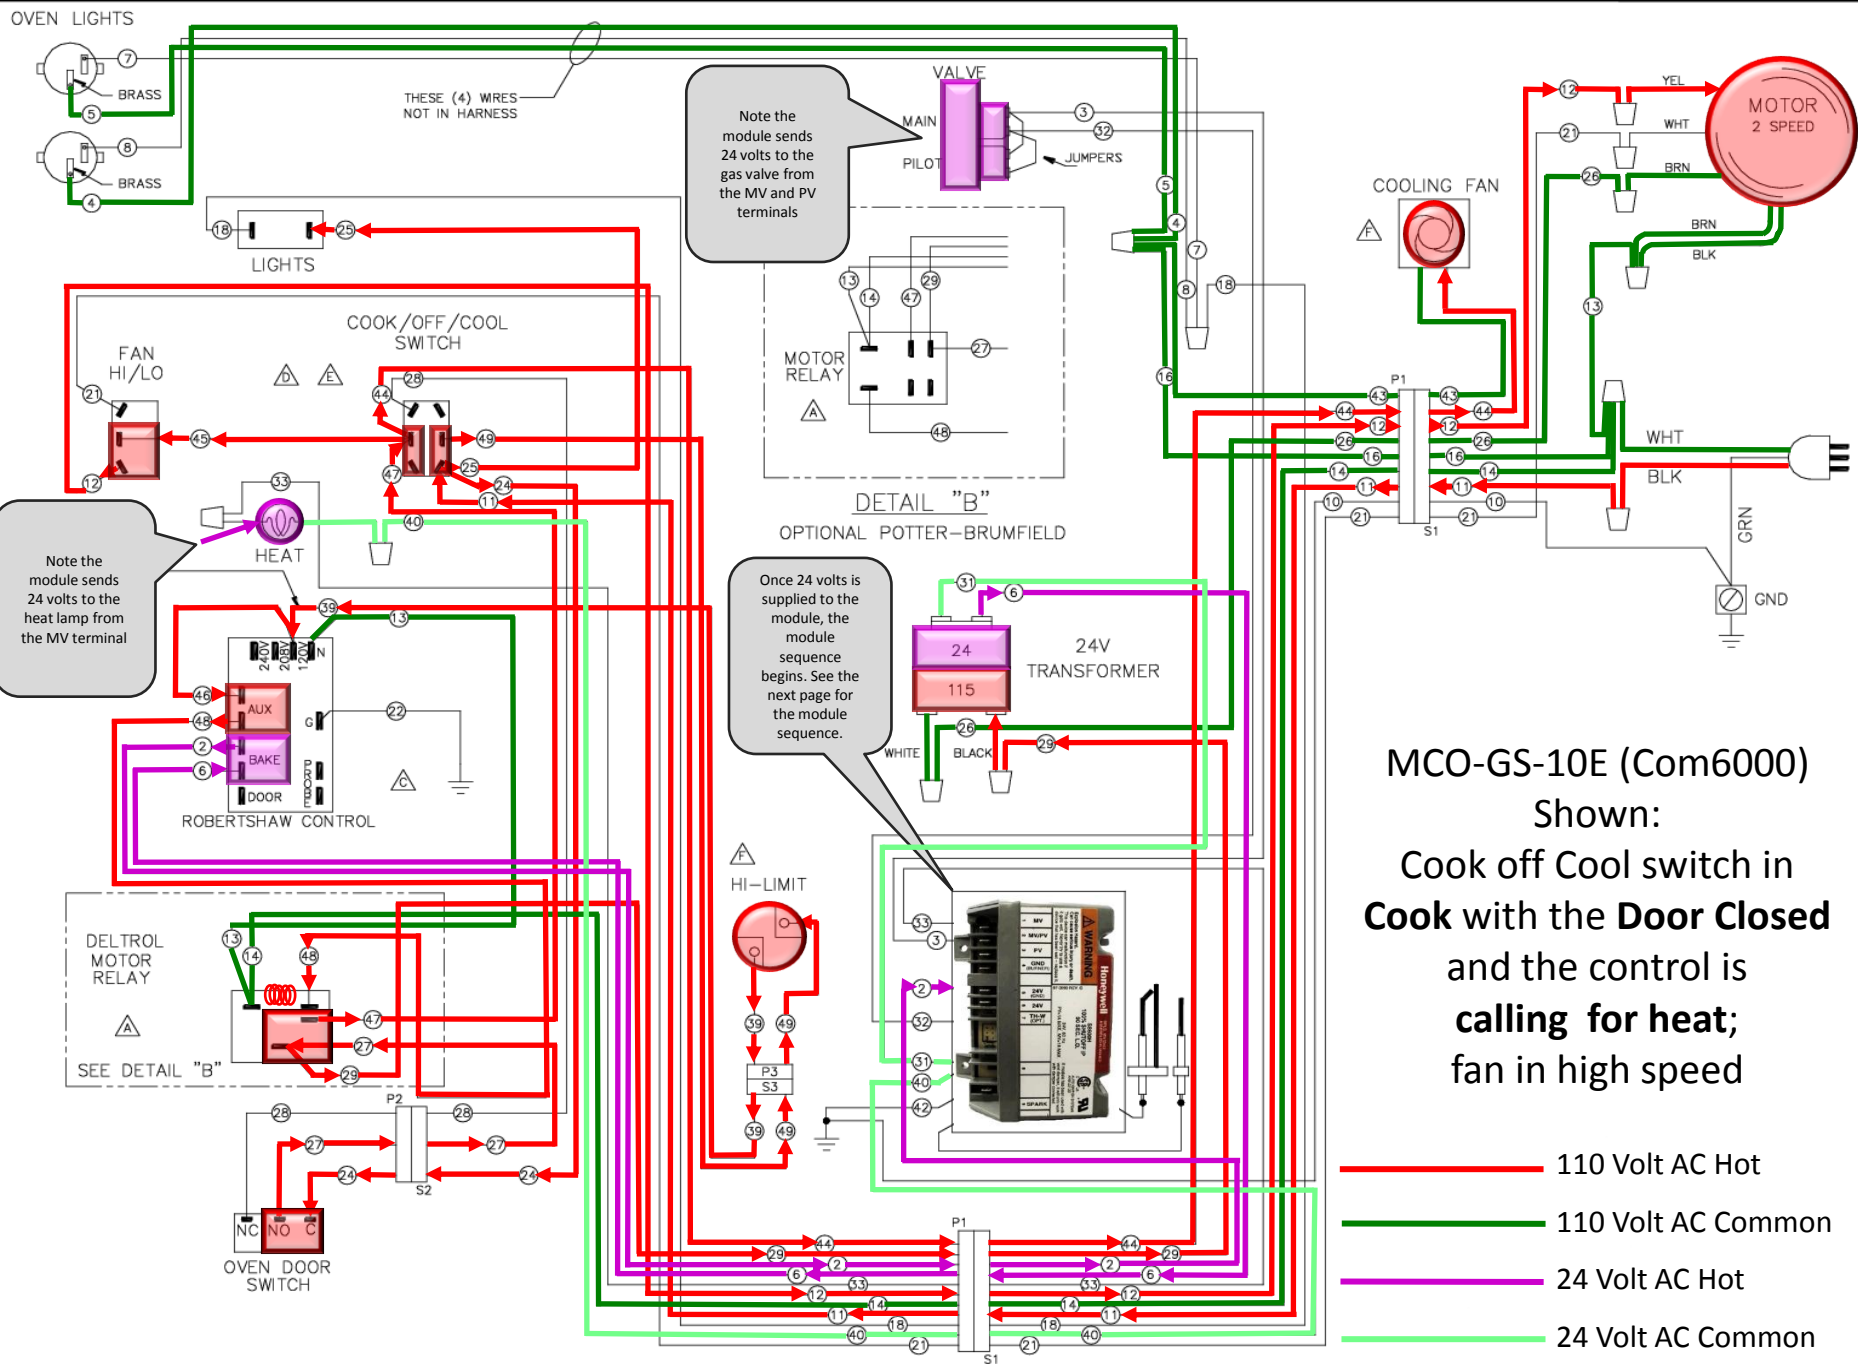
OVEN LIGHTS

7
BRASS
5
8
BRASS
4

THESE (4) WIRES NOT IN HARNESS

Note the module sends 24 volts to the gas valve from the MV and PV terminals

VALVE
MAIN
PILOT
3
32
JUMPERS

18
25
LIGHTS

COOK/OFF/COOL SWITCH
D
E

FAN HI/LO
21
45
44
28
49
12
47
25
24
11

33
HEAT
40

Note the module sends 24 volts to the heat lamp from the MV terminal

39
13
240V 208V 120V N
46
AUX
48
G
22
2
BAKE
6
DOOR
C
ROBERTSHAW CONTROL

MOTOR RELAY
13
14
47
29
27
A
48
DETAIL "B"
OPTIONAL POTTER-BRUMFIELD

5
4
7
8
18
16

COOLING FAN
F

MOTOR 2 SPEED
12
YEL
21
WHT
26
BRN
BRN
BLK
13

P1
43
44
12
26
16
14
11
10
21
43
44
12
26
16
14
11
10
21
S1

WHT
BLK
GRN
GND

Once 24 volts is supplied to the module, the module sequence begins. See the next page for the module sequence.

31
6
24
115
24V TRANSFORMER
26
29
WHITE
BLACK

MCO-GS-10E (Com6000) Shown:
Cook off Cool switch in **Cook** with the **Door Closed** and the control is **calling for heat**; fan in high speed

HI-LIMIT
F
39
49
P3
S3
39
49

33
3
2
32
31
40
42

DELTROL MOTOR RELAY
A
SEE DETAIL "B"
13
14
48
47
27
29

P2
28
28
27
27
24
24
S2
NC NO C
OVEN DOOR SWITCH

P1
44
29
2
6
33
12
14
11
18
40
21
44
29
2
6
33
14
12
11
18
40
21
S1

110 Volt AC Hot
110 Volt AC Common
24 Volt AC Hot
24 Volt AC Common